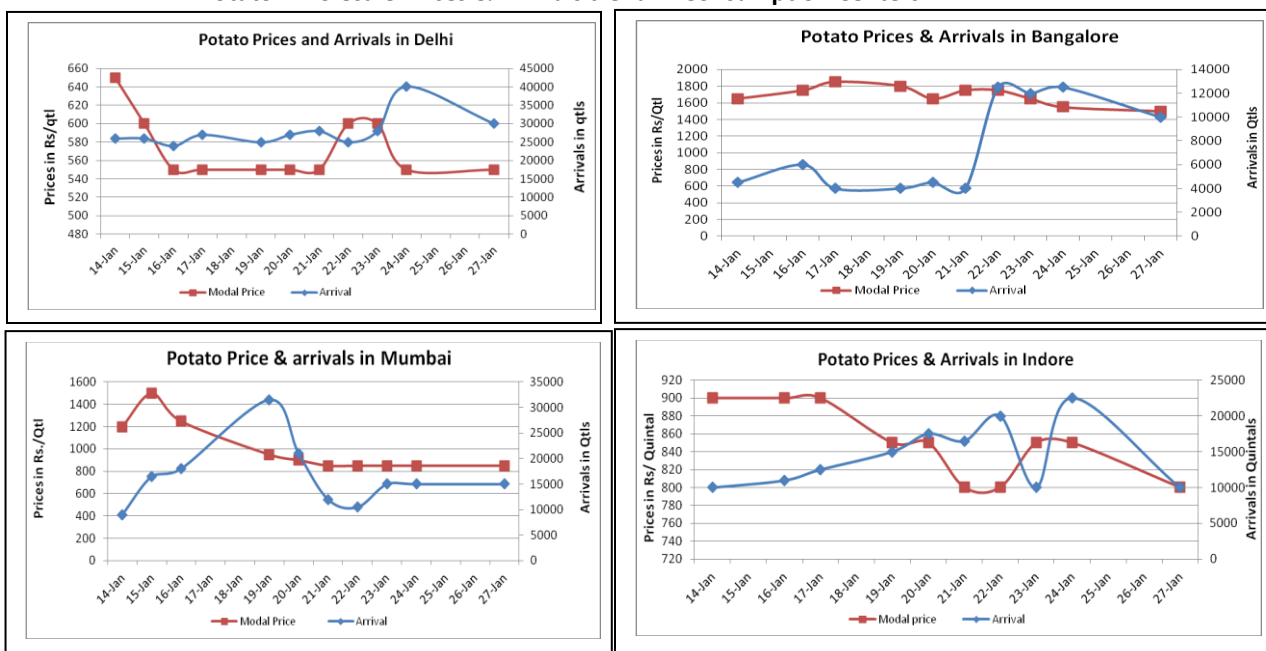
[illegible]

Potato Prices and Arrivals in Delhi

660
640
620
600
580
560
540
520
500
480

Prices in Rs/qtl

45000
40000
35000
30000
25000
20000
15000
10000
5000
0

Arrivals in qtls

14-Jan 15-Jan 16-Jan 17-Jan 18-Jan 19-Jan 20-Jan 21-Jan 22-Jan 23-Jan 24-Jan 25-Jan 26-Jan 27-Jan

Modal Price
Arrival

Potato Prices & Arrivals in Bangalore

2000
1800
1600
1400
1200
1000
800
600
400
200
0

Prices in Rs/Qtl

14000
12000
10000
8000
6000
4000
2000
0

Arrivals in Qtls

14-Jan 15-Jan 16-Jan 17-Jan 18-Jan 19-Jan 20-Jan 21-Jan 22-Jan 23-Jan 24-Jan 25-Jan 26-Jan 27-Jan

Modal Price
Arrival

Potato Price & arrivals in Mumbai

1600
1400
1200
1000
800
600
400
200
0

Prices in Rs./Qtl

35000
30000
25000
20000
15000
10000
5000
0

Arrivals in Qtls

14-Jan 15-Jan 16-Jan 17-Jan 18-Jan 19-Jan 20-Jan 21-Jan 22-Jan 23-Jan 24-Jan 25-Jan 26-Jan 27-Jan

Modal Price
Arrival

Potato Prices & Arrivals in Indore

920
900
880
860
840
820
800
780
760
740
720

Prices in Rs/ Quintal

25000
20000
15000
10000
5000
0

Arrivals in Quintals

14-Jan 15-Jan 16-Jan 17-Jan 18-Jan 19-Jan 20-Jan 21-Jan 22-Jan 23-Jan 24-Jan 25-Jan 26-Jan 27-Jan

Modal price
Arrival